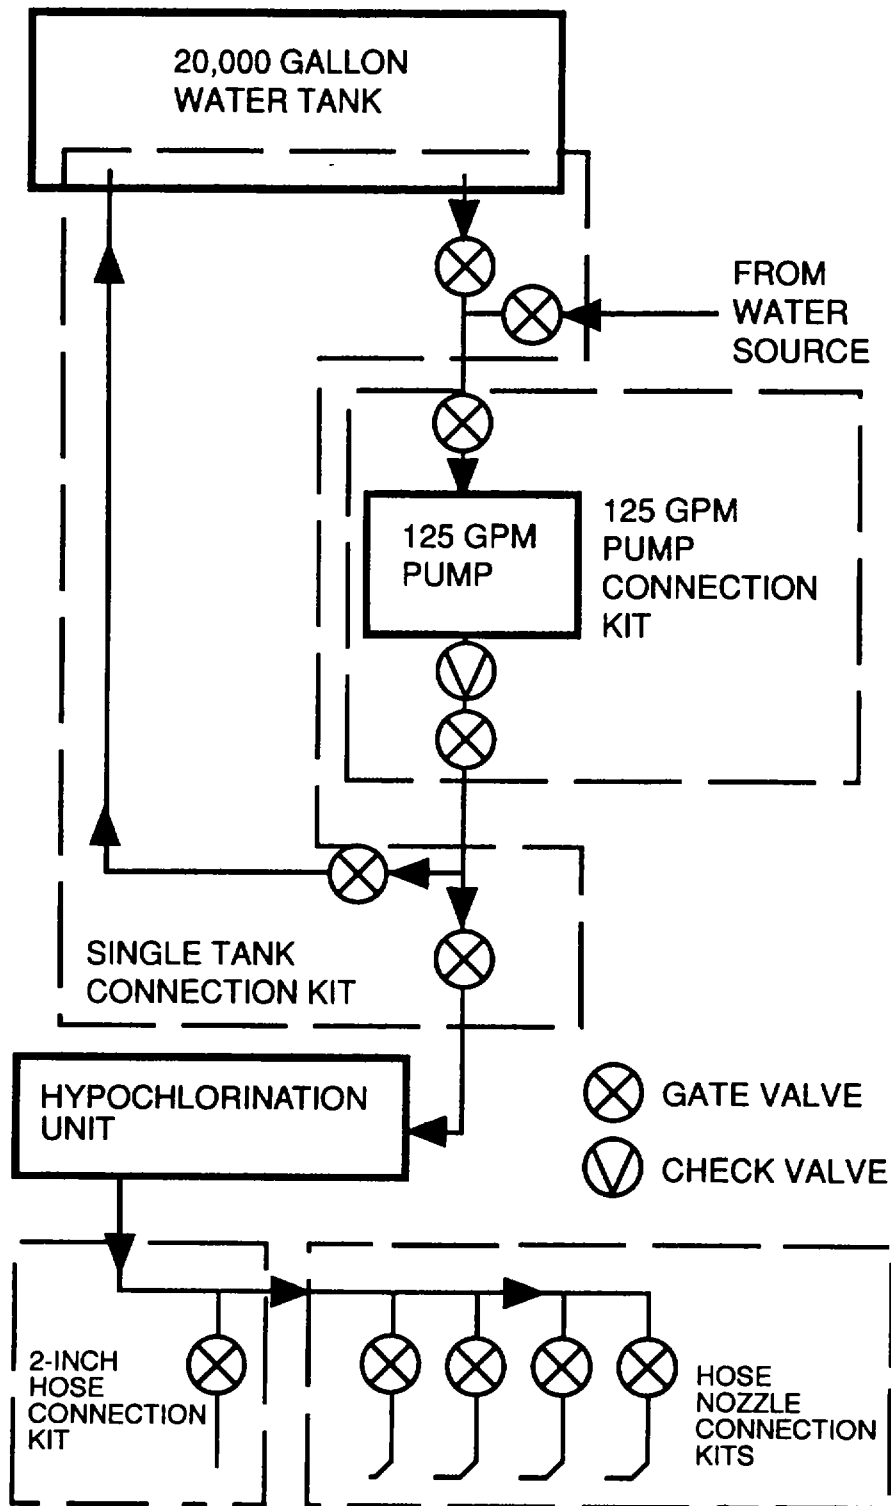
20,000 GALLON
WATER TANK

FROM
WATER
SOURCE

125 GPM
PUMP

125 GPM
PUMP
CONNECTION
KIT

SINGLE TANK
CONNECTION KIT

HYPOCHLORINATION
UNIT

GATE VALVE

CHECK VALVE

2-INCH
HOSE
CONNECTION
KIT

HOSE
NOZZLE
CONNECTION
KITS